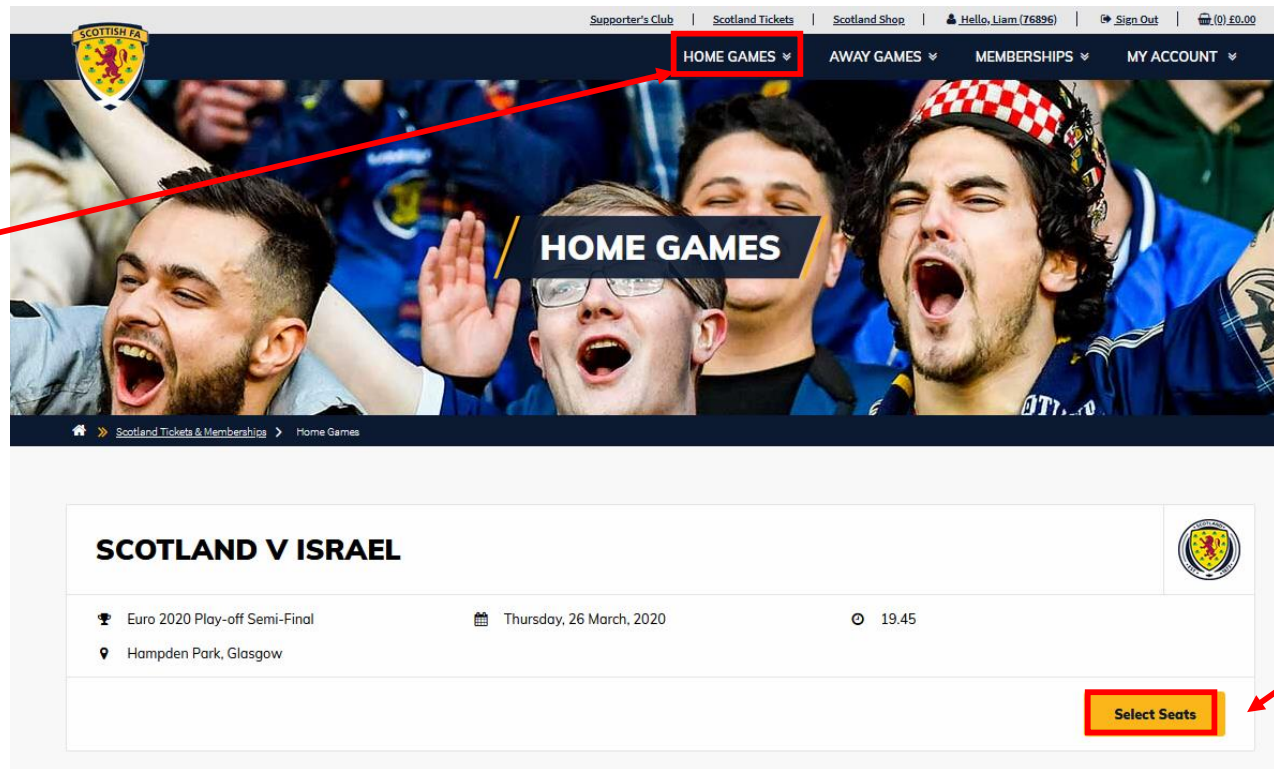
Supporter's Club | Scotland Tickets | Scotland Shop | Hello, Liam (76896) | Sign Out | (0) £0.00

SCOTTISH FA

HOME GAMES
AWAY GAMES
MEMBERSHIPS
MY ACCOUNT

HOME GAMES

Scotland Tickets & Memberships > Home Games

SCOTLAND V ISRAEL

SCOTLAND

Euro 2020 Play-off Semi-Final
Thursday, 26 March, 2020
19.45
Hampden Park, Glasgow

Select Seats